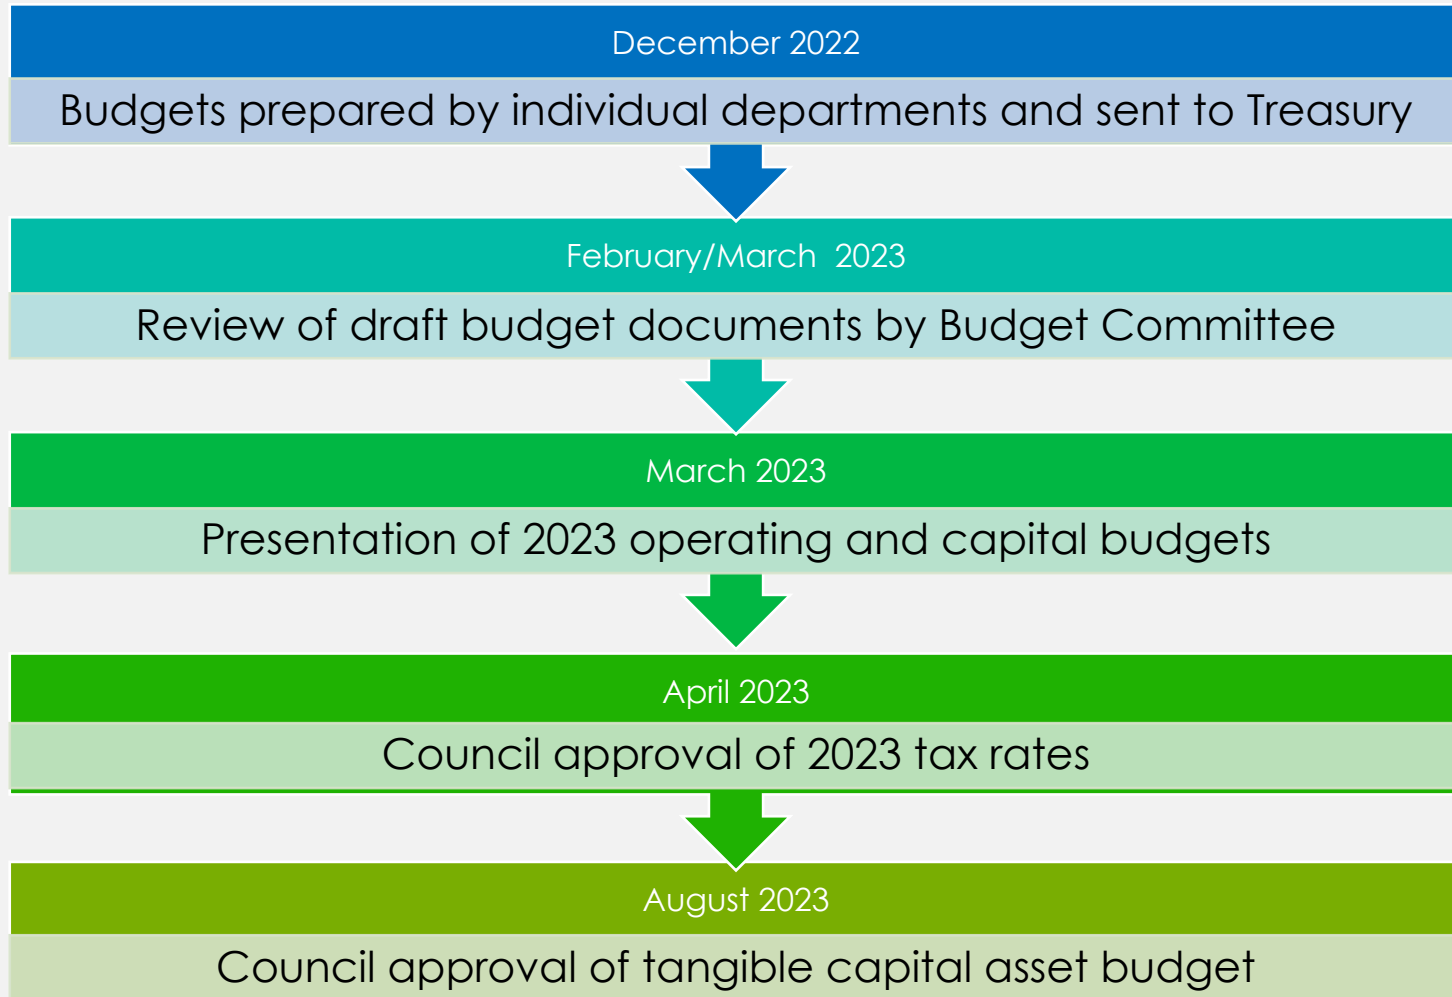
December 2022

Budgets prepared by individual departments and sent to Treasury

February/March 2023

Review of draft budget documents by Budget Committee

March 2023

Presentation of 2023 operating and capital budgets

April 2023

Council approval of 2023 tax rates

August 2023

Council approval of tangible capital asset budget